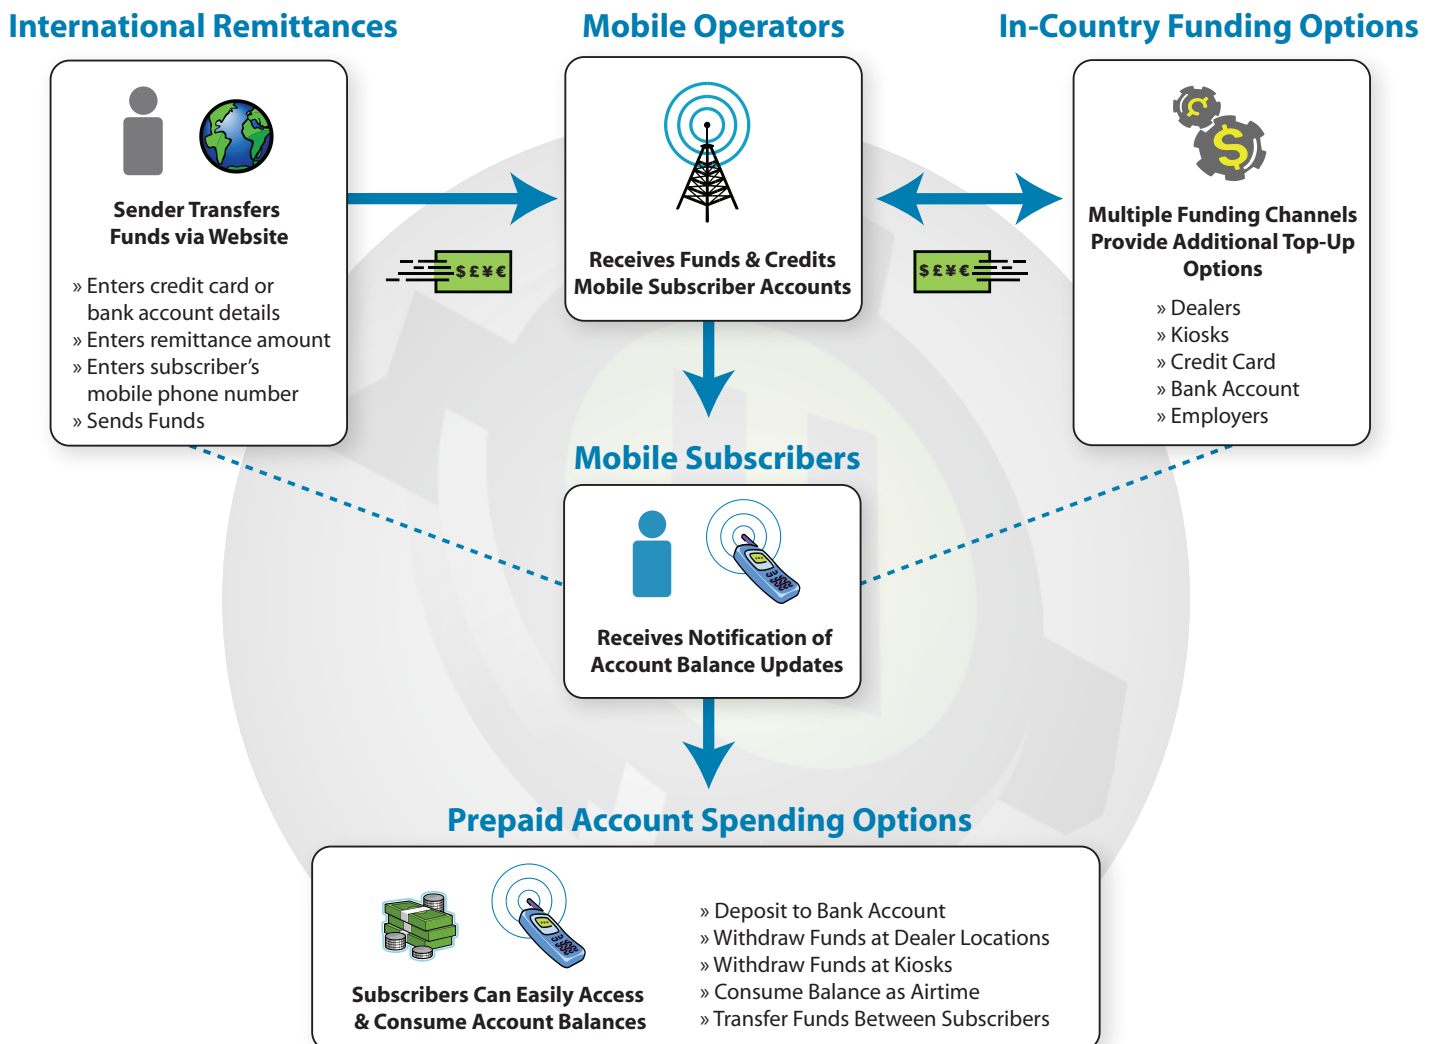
International Remittances

Sender Transfers Funds via Website

» Enters credit card or bank account details
» Enters remittance amount
» Enters subscriber's mobile phone number
» Sends Funds

$£¥€

Mobile Operators

Receives Funds & Credits Mobile Subscriber Accounts

$£¥€

In-Country Funding Options

Multiple Funding Channels Provide Additional Top-Up Options

» Dealers
» Kiosks
» Credit Card
» Bank Account
» Employers

Mobile Subscribers

Receives Notification of Account Balance Updates

Prepaid Account Spending Options

Subscribers Can Easily Access & Consume Account Balances

» Deposit to Bank Account
» Withdraw Funds at Dealer Locations
» Withdraw Funds at Kiosks
» Consume Balance as Airtime
» Transfer Funds Between Subscribers